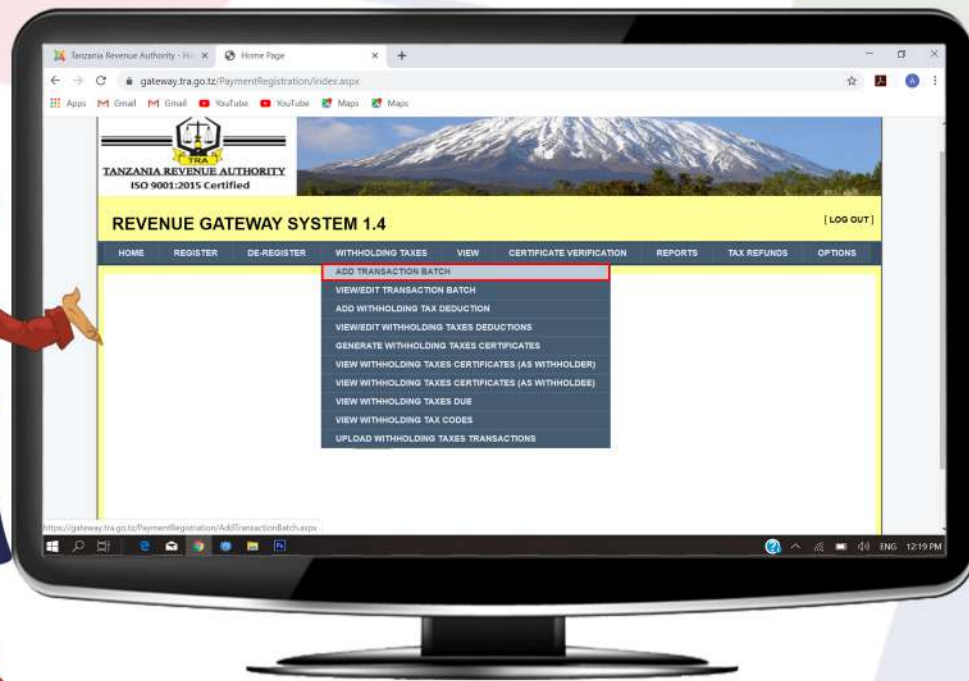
Tanzania Revenue Authority - H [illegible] ×
Home Page ×
+

gateway.tra.go.tz/PaymentRegistration/Index.aspx

Apps Gmail Gmail YouTube YouTube Maps Maps

TRA
TANZANIA REVENUE AUTHORITY
ISO 9001:2015 Certified

REVENUE GATEWAY SYSTEM 1.4

[ LOG OUT ]

HOME REGISTER DE-REGISTER WITHHOLDING TAXES VIEW CERTIFICATE VERIFICATION REPORTS TAX REFUNDS OPTIONS

ADD TRANSACTION BATCH
VIEW/EDIT TRANSACTION BATCH
ADD WITHHOLDING TAX DEDUCTION
VIEW/EDIT WITHHOLDING TAXES DEDUCTIONS
GENERATE WITHHOLDING TAXES CERTIFICATES
VIEW WITHHOLDING TAXES CERTIFICATES (AS WITHHOLDER)
VIEW WITHHOLDING TAXES CERTIFICATES (AS WITHHOLDEE)
VIEW WITHHOLDING TAXES DUE
VIEW WITHHOLDING TAX CODES
UPLOAD WITHHOLDING TAXES TRANSACTIONS

https://gateway.tra.go.tz/PaymentRegistration/AddTransactionBatch.aspx

ENG 12:19 PM